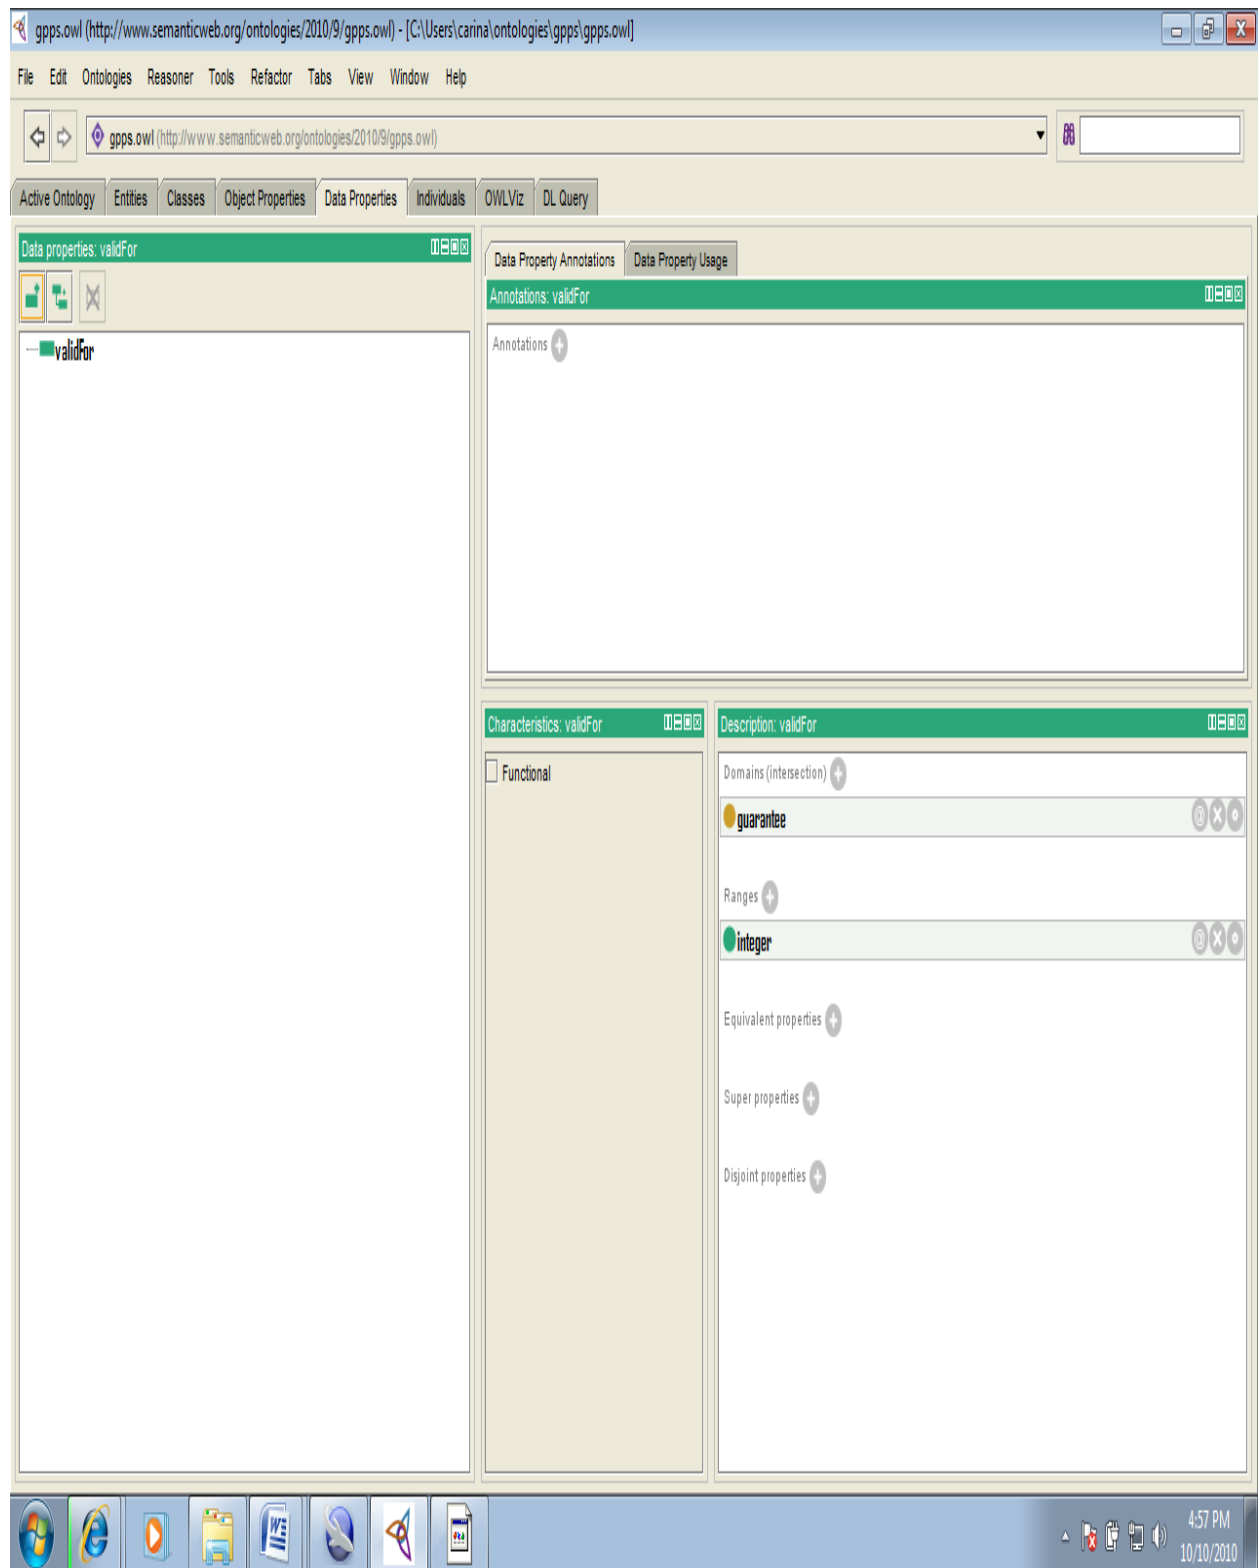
gpps.owl (http://www.semanticweb.org/ontologies/2010/9/gpps.owl) - [C:\Users\carina\ontologies\gpps\gpps.owl]

File Edit Ontologies Reasoner Tools Refactor Tabs View Window Help

gpps.owl (http://www.semanticweb.org/ontologies/2010/9/gpps.owl)

Active Ontology | Entities | Classes | Object Properties | Data Properties | Individuals | OWLViz | DL Query

Data properties: validFor

validFor

Data Property Annotations | Data Property Usage

Annotations: validFor

Annotations

Characteristics: validFor

Functional

Description: validFor

Domains (intersection)

guarantee

Ranges

integer

Equivalent properties

Super properties

Disjoint properties

4:57 PM
10/10/2010